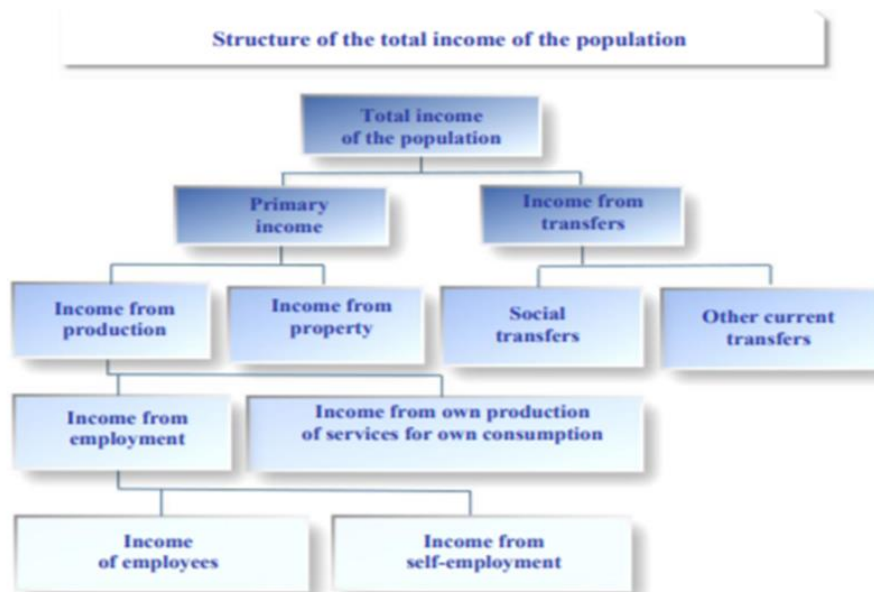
Structure of the total income of the population

Total income of the population

Primary income

Income from transfers

Income from production

Income from property

Social transfers

Other current transfers

Income from employment

Income from own production of services for own consumption

Income of employees

Income from self-employment